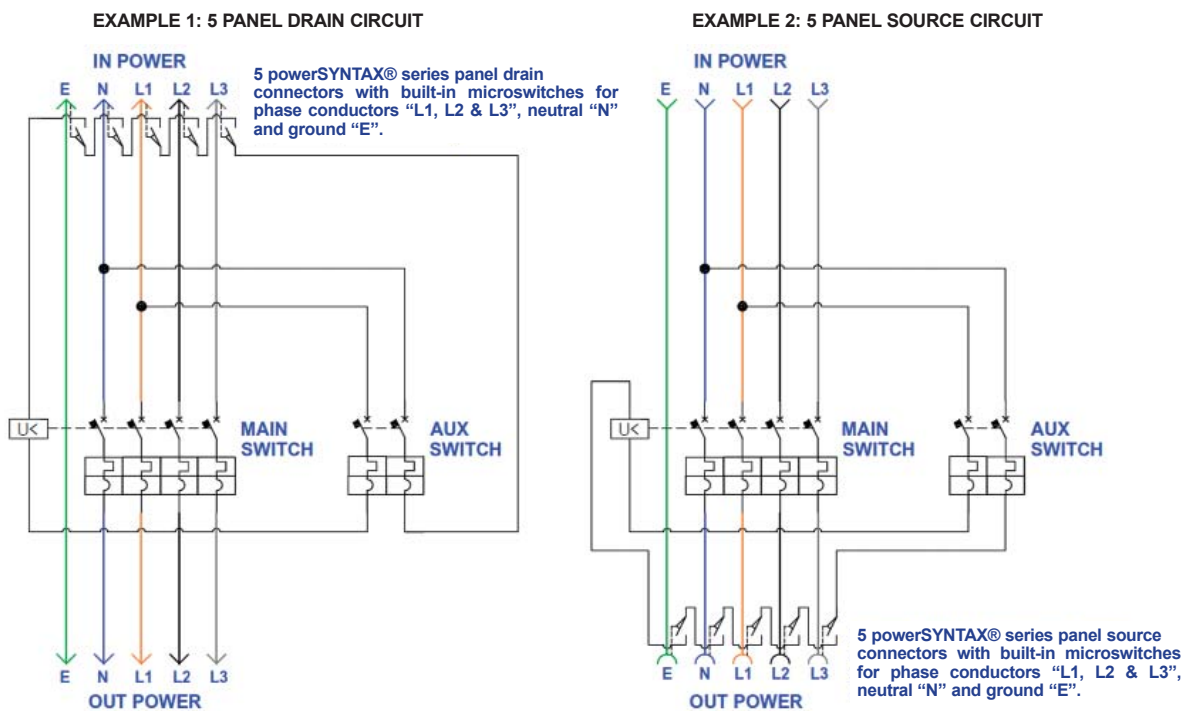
EXAMPLE 1: 5 PANEL DRAIN CIRCUIT

IN POWER

E N L1 L2 L3

5 powerSYNTAX® series panel drain connectors with built-in microswitches for phase conductors “L1, L2 & L3”, neutral “N” and ground “E”.

U<

MAIN SWITCH

AUX SWITCH

E N L1 L2 L3

OUT POWER

EXAMPLE 2: 5 PANEL SOURCE CIRCUIT

IN POWER

E N L1 L2 L3

U<

MAIN SWITCH

AUX SWITCH

5 powerSYNTAX® series panel source connectors with built-in microswitches for phase conductors “L1, L2 & L3”, neutral “N” and ground “E”.

E N L1 L2 L3

OUT POWER